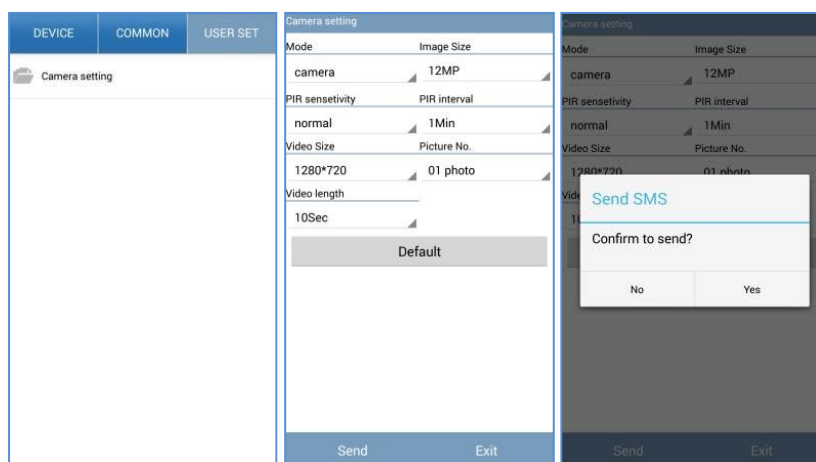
DEVICE COMMON USER SET

Camera setting

Camera setting

Mode Image Size

camera 12MP

PIR sensetivity PIR interval

normal 1Min

Video Size Picture No.

1280*720 01 photo

Video length

10Sec

Default

Send Exit

Camera setting

Mode Image Size

camera 12MP

PIR sensetivity PIR interval

normal 1Min

Video Size Picture No.

1280*720 01 photo

Vid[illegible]

1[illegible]

Send SMS

Confirm to send?

No Yes

Send Exit